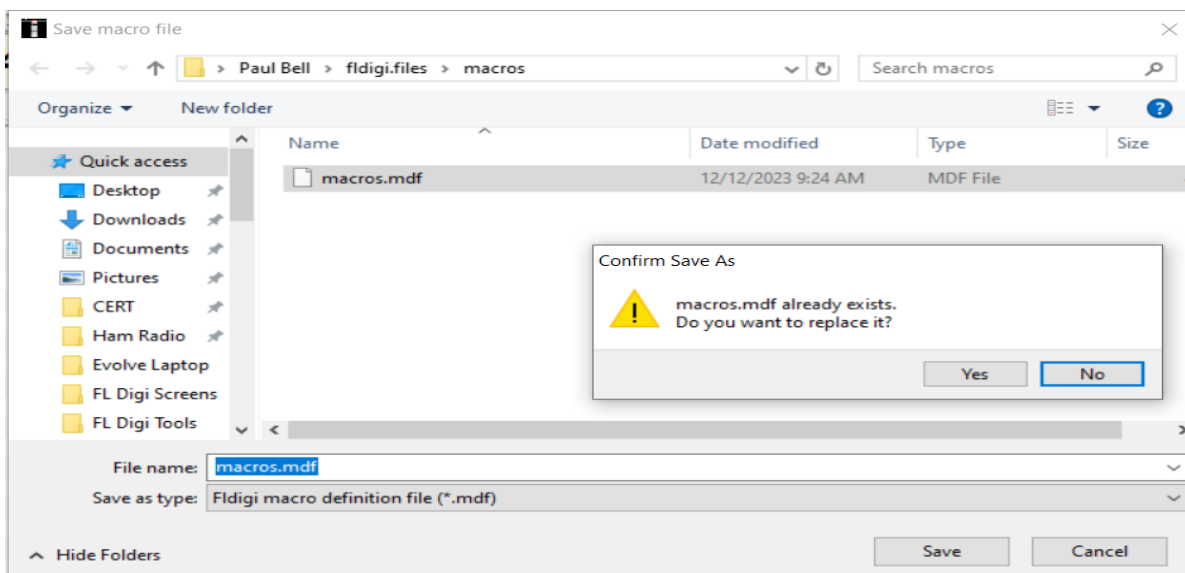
Save macro file

Paul Bell > fldigi.files > macros

Search macros

Organize ▾ New folder

Quick access
Desktop
Downloads
Documents
Pictures
CERT
Ham Radio
Evolve Laptop
FL Digi Screens
FL Digi Tools

| Name | Date modified | Type | Size |
|---|---|---|---|
| macros.mdf | 12/12/2023 9:24 AM | MDF File | |

Confirm Save As

macros.mdf already exists.
Do you want to replace it?

Yes No

File name: macros.mdf

Save as type: Fldigi macro definition file (*.mdf)

Hide Folders

Save Cancel